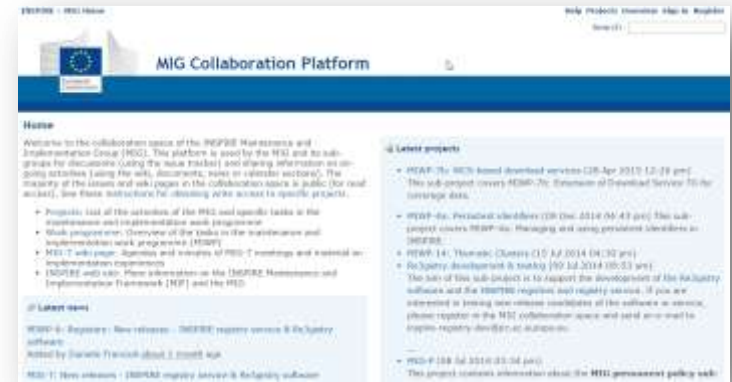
INSPIRE » MIG Home

Help Projects Overview Sign in Register

Search:

MIG Collaboration Platform

Home

Welcome to the collaboration space of the INSPIRE Maintenance and Implementation Group (MIG). This platform is used by the MIG and its sub-groups for discussions (using the issue tracker) and sharing information on on-going activities (using the wiki, documents, news or calendar sections). The majority of the issues and wiki pages in the collaboration space is public (for read access), see these instructions for obtaining write access to specific projects.

* Projects: List of the activities of the MIG and specific tasks in the maintenance and implementation work programme
* Work programme: Overview of the tasks in the maintenance and implementation work programme (MIWP)
* MIG-T wiki page: Agendas and minutes of MIG-T meetings and material on implementation experiences
* INSPIRE wiki site: More information on the INSPIRE Maintenance and Implementation Framework (MIF) and the MIG

Latest news

MIWP-6: Registers - New releases - INSPIRE registry service & Re3gistry software
Added by Daniele Francioli about 1 month ago

MIG-T: New releases - INSPIRE registry service & Re3gistry software

Latest projects

* MIWP-7c: WCS-based download services (28 Apr 2015 12:28 pm) This sub-project covers MIWP-7c: Extension of Download Services TG for coverage data.
* MIWP-6c: Persistent identifiers (09 Dec 2014 06:43 pm) This sub-project covers MIWP-6c: Managing and using persistent identifiers in INSPIRE.
* MIWP-14: Thematic Clusters (13 Jul 2014 04:30 pm)
* Re3gistry development & testing (02 Jul 2014 05:53 pm) The aim of this sub-project is to support the development of the Re3gistry software and the INSPIRE registers and registry service. If you are interested in testing new release candidates of the software or service, please register in the MIG collaboration space and send an e-mail to inspire-registry-dev@jrc.ec.europa.eu.

* MIG-P (08 Jul 2014 03:34 pm) This project contains information about the MIG permanent policy sub-